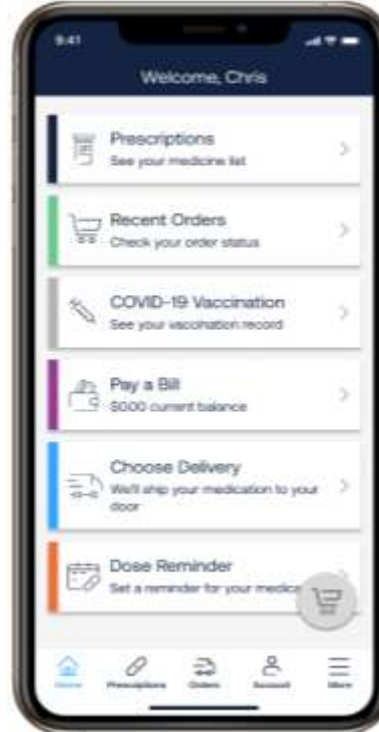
9:41

Welcome, Chris

Prescriptions
See your medicine list

Recent Orders
Check your order status

COVID-19 Vaccination
See your vaccination record

Pay a Bill
$0.00 current balance

Choose Delivery
We'll ship your medication to your door

Dose Reminder
Set a reminder for your medica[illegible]

Home Prescriptions Orders Account More